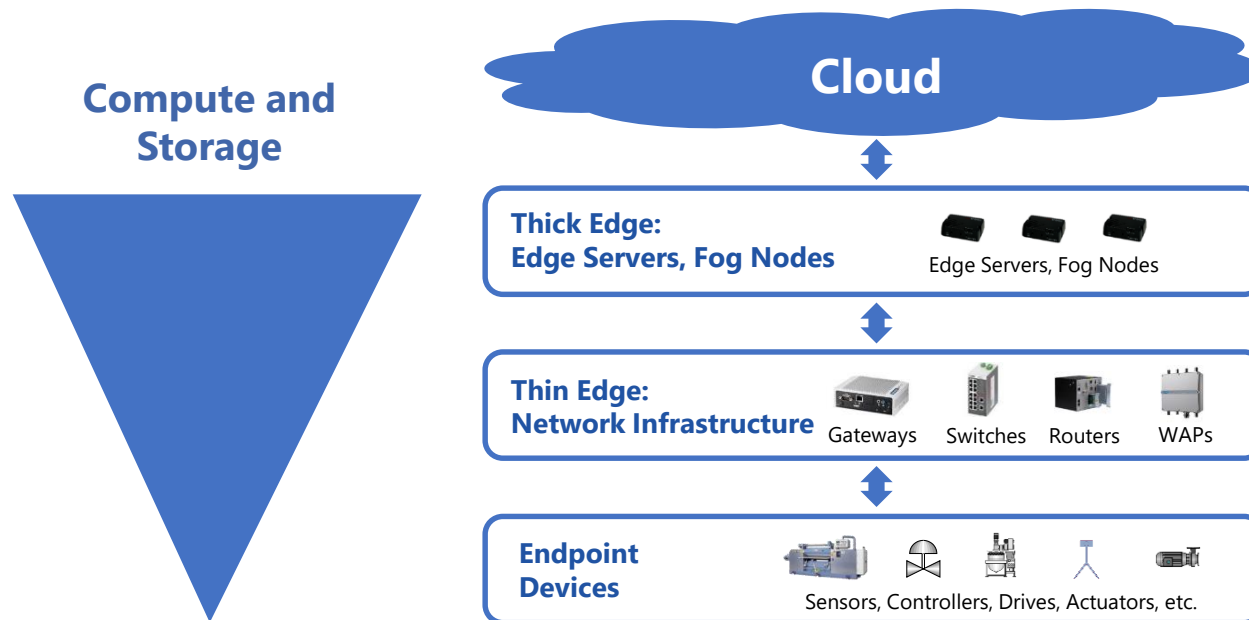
Compute and Storage

Cloud

Thick Edge:
Edge Servers, Fog Nodes

Edge Servers, Fog Nodes

Thin Edge:
Network Infrastructure

Gateways Switches Routers WAPs

Endpoint
Devices

Sensors, Controllers, Drives, Actuators, etc.